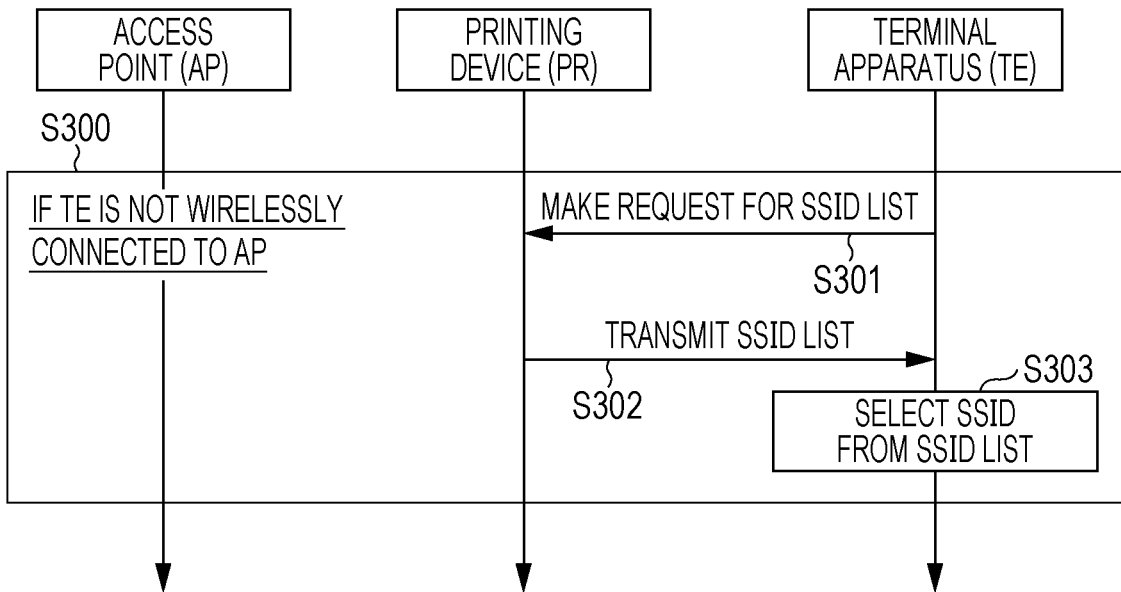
ACCESS POINT (AP)

PRINTING DEVICE (PR)

TERMINAL APPARATUS (TE)

S300

IF TE IS NOT WIRELESSLY CONNECTED TO AP

MAKE REQUEST FOR SSID LIST

S301

TRANSMIT SSID LIST

S302

S303

SELECT SSID FROM SSID LIST